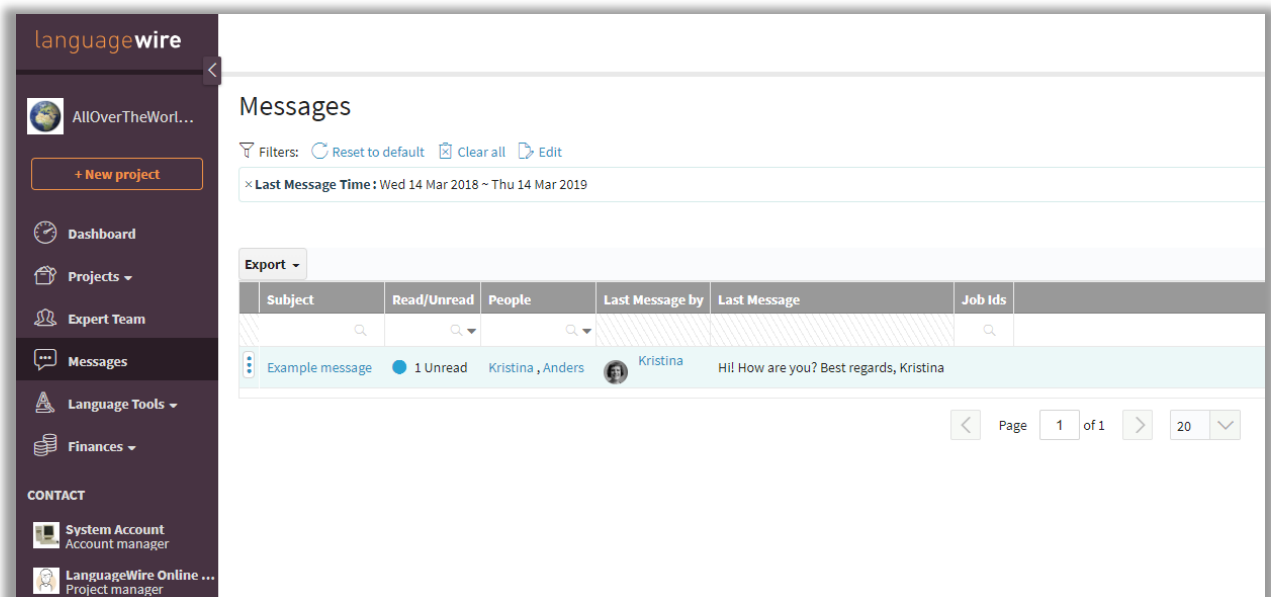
languagewire

AllOverTheWorl...

+ New project

Dashboard

Projects

Expert Team

Messages

Language Tools

Finances

CONTACT

System Account
Account manager

LanguageWire Online ...
Project manager

Messages

Filters: Reset to default Clear all Edit

× Last Message Time: Wed 14 Mar 2018 ~ Thu 14 Mar 2019

Export

| Subject | Read/Unread | People | Last Message by | Last Message | Job Ids |
|---|---|---|---|---|---|
| Example message | 1 Unread | Kristina , Anders | Kristina | Hi! How are you? Best regards, Kristina | |

Page 1 of 1 20